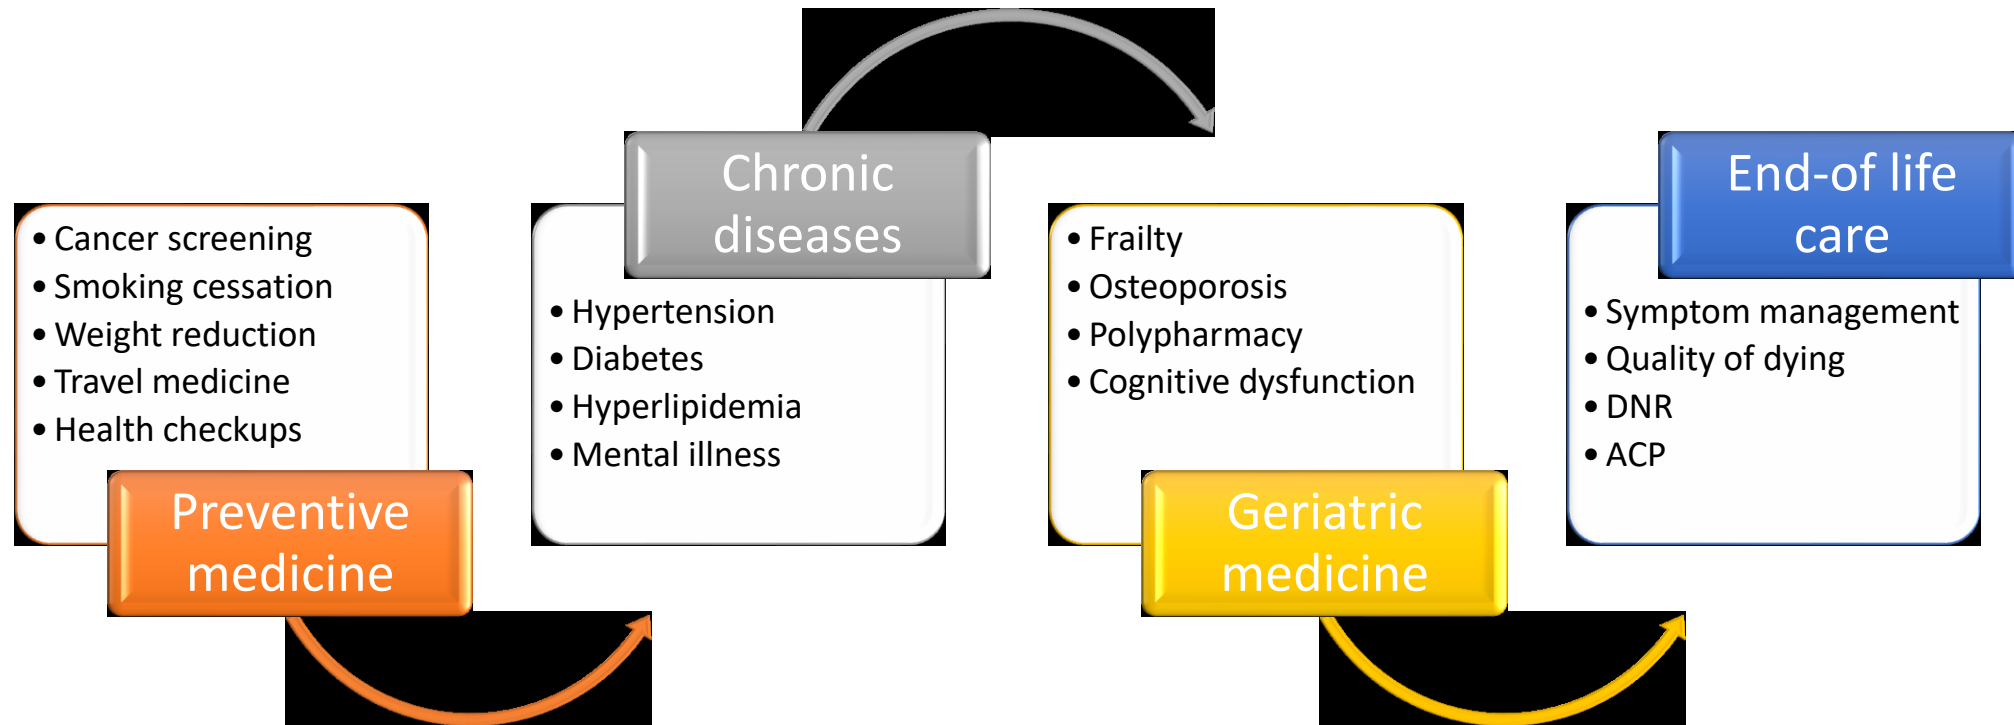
- Cancer screening
- Smoking cessation
- Weight reduction
- Travel medicine
- Health checkups

Preventive medicine

Chronic diseases

- Hypertension
- Diabetes
- Hyperlipidemia
- Mental illness

- Frailty
- Osteoporosis
- Polypharmacy
- Cognitive dysfunction

Geriatric medicine

End-of life care

- Symptom management
- Quality of dying
- DNR
- ACP